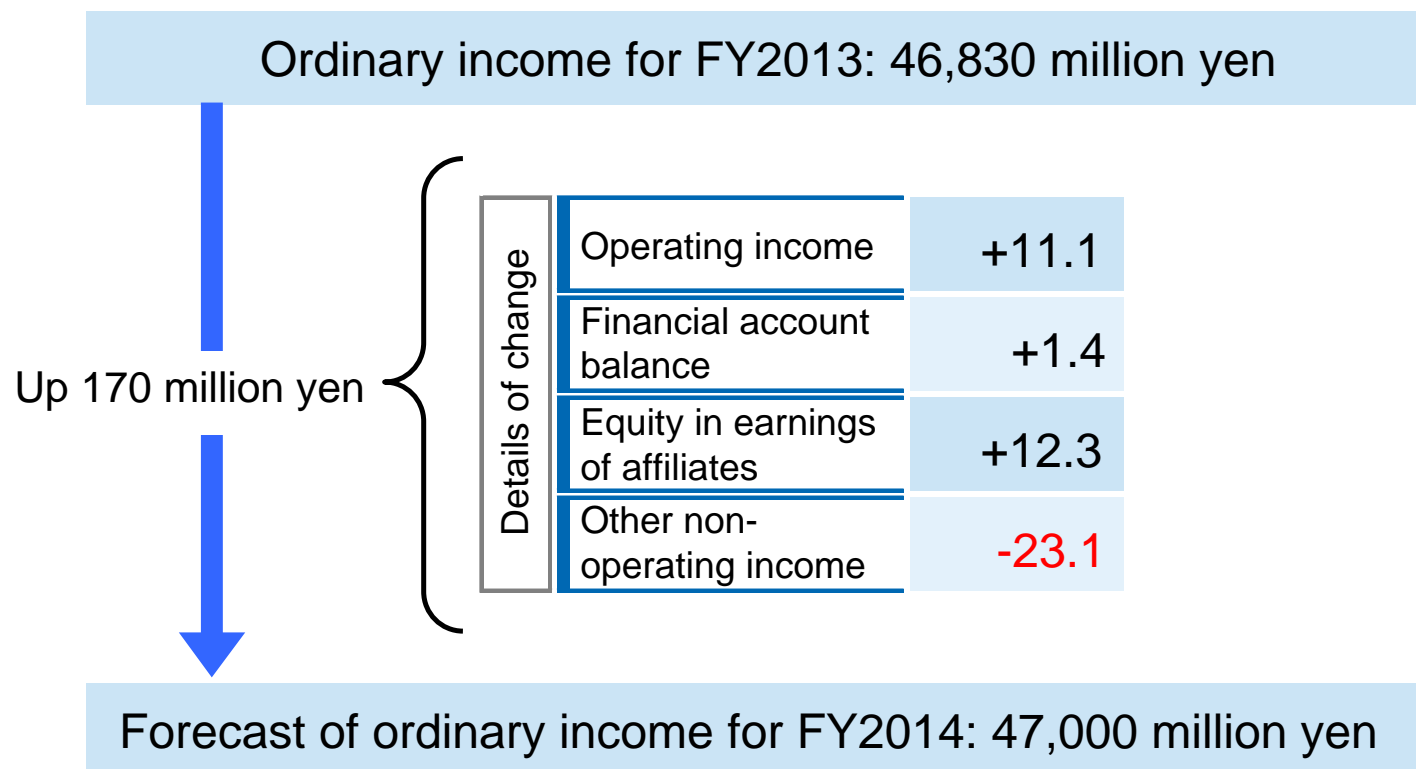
Ordinary income for FY2013: 46,830 million yen

Up 170 million yen

Details of change

| Operating income | +11.1 |
|---|---|
| Financial account balance | +1.4 |
| Equity in earnings of affiliates | +12.3 |
| Other non-operating income | -23.1 |

Forecast of ordinary income for FY2014: 47,000 million yen